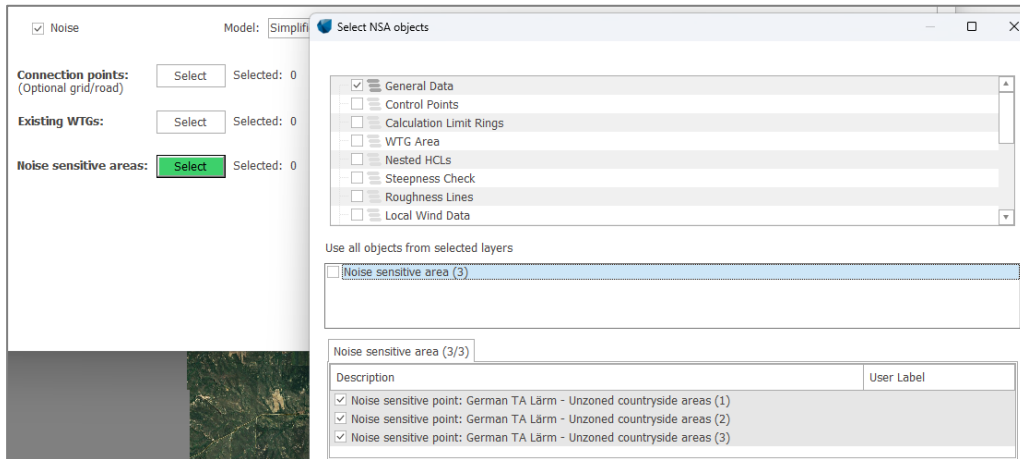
☑ Noise

Model: Simplifi

Connection points:
(Optional grid/road)
Select
Selected: 0

Existing WTGs:
Select
Selected: 0

Noise sensitive areas:
Select
Selected: 0

Select NSA objects

☑ General Data
Control Points
Calculation Limit Rings
WTG Area
Nested HCLs
Steepness Check
Roughness Lines
Local Wind Data

Use all objects from selected layers

Noise sensitive area (3)

Noise sensitive area (3/3)

| Description | User Label |
|---|---|
| ☑ Noise sensitive point: German TA Lärm - Unzoned countryside areas (1) | |
| ☑ Noise sensitive point: German TA Lärm - Unzoned countryside areas (2) | |
| ☑ Noise sensitive point: German TA Lärm - Unzoned countryside areas (3) | |